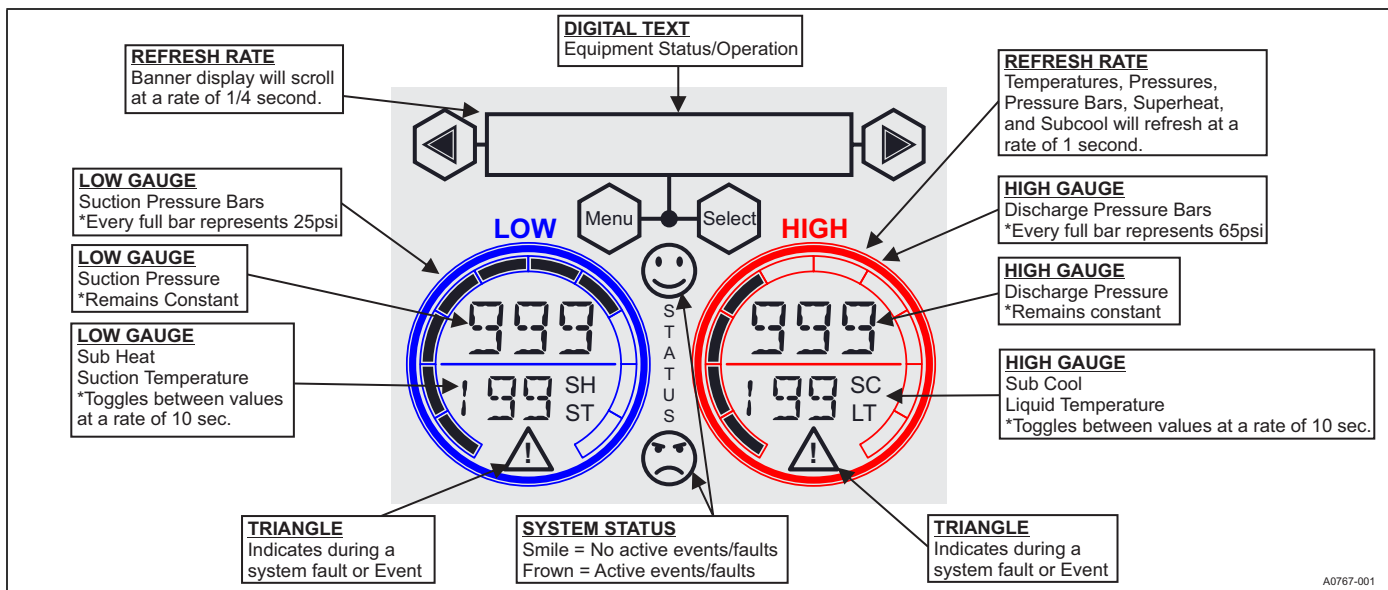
DIGITAL TEXT
Equipment Status/Operation

REFRESH RATE
Banner display will scroll at a rate of 1/4 second.

REFRESH RATE
Temperatures, Pressures, Pressure Bars, Superheat, and Subcool will refresh at a rate of 1 second.

Menu

Select

LOW

HIGH

LOW GAUGE
Suction Pressure Bars
*Every full bar represents 25psi

HIGH GAUGE
Discharge Pressure Bars
*Every full bar represents 65psi

LOW GAUGE
Suction Pressure
*Remains Constant

HIGH GAUGE
Discharge Pressure
*Remains constant

999

999

LOW GAUGE
Sub Heat
Suction Temperature
*Toggles between values at a rate of 10 sec.

199 SH ST

STATUS

199 SC LT

HIGH GAUGE
Sub Cool
Liquid Temperature
*Toggles between values at a rate of 10 sec.

TRIANGLE
Indicates during a system fault or Event

SYSTEM STATUS
Smile = No active events/faults
Frown = Active events/faults

TRIANGLE
Indicates during a system fault or Event

A0767-001